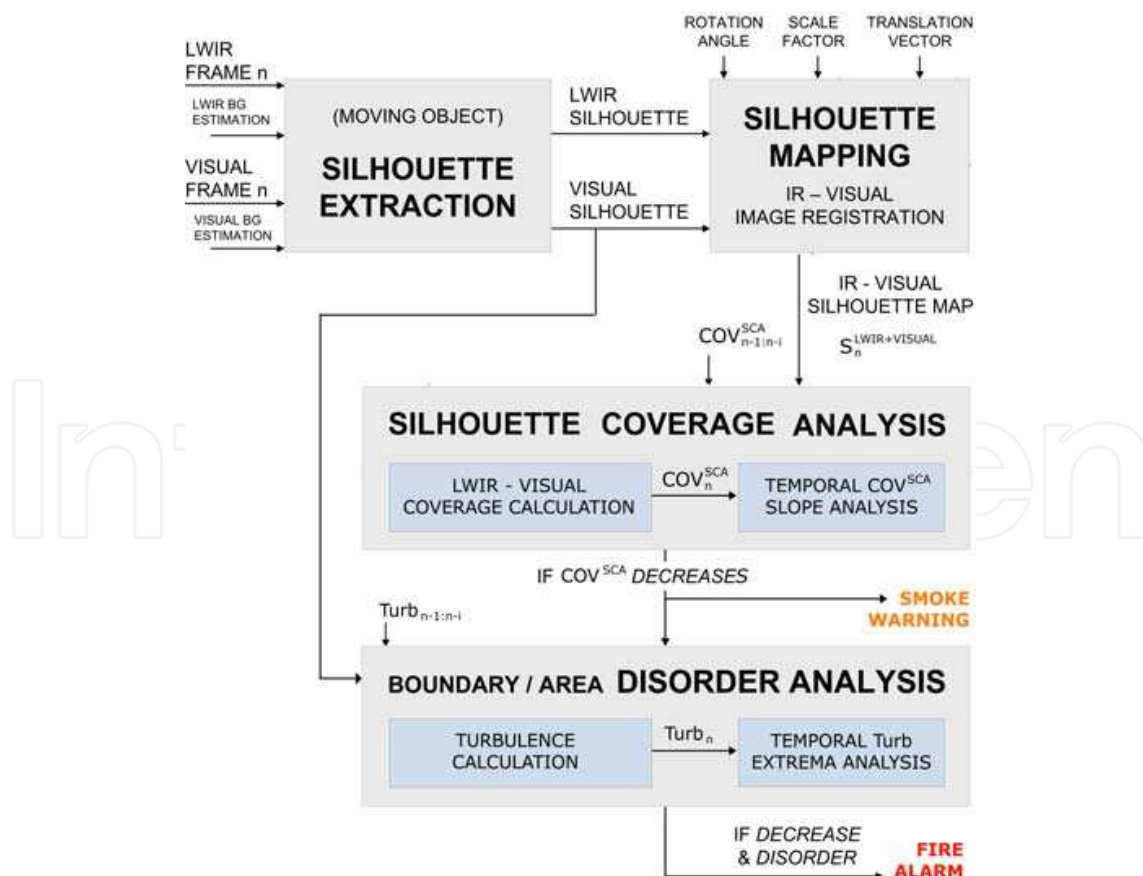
LWIR FRAME n

LWIR BG ESTIMATION

VISUAL FRAME n

VISUAL BG ESTIMATION

(MOVING OBJECT)

SILHOUETTE EXTRACTION

LWIR SILHOUETTE

VISUAL SILHOUETTE

ROTATION ANGLE

SCALE FACTOR

TRANSLATION VECTOR

SILHOUETTE MAPPING

IR – VISUAL IMAGE REGISTRATION

IR - VISUAL SILHOUETTE MAP

$S_n^{LWIR+VISUAL}$

$COV_{n-1:n-i}^{SCA}$

SILHOUETTE COVERAGE ANALYSIS

LWIR - VISUAL COVERAGE CALCULATION

$COV_n^{SCA}$

TEMPORAL $COV^{SCA}$ SLOPE ANALYSIS

IF $COV^{SCA}$ DECREASES

SMOKE WARNING

$Turb_{n-1:n-i}$

BOUNDARY / AREA DISORDER ANALYSIS

TURBULENCE CALCULATION

$Turb_n$

TEMPORAL Turb EXTREMA ANALYSIS

IF DECREASE & DISORDER

FIRE ALARM